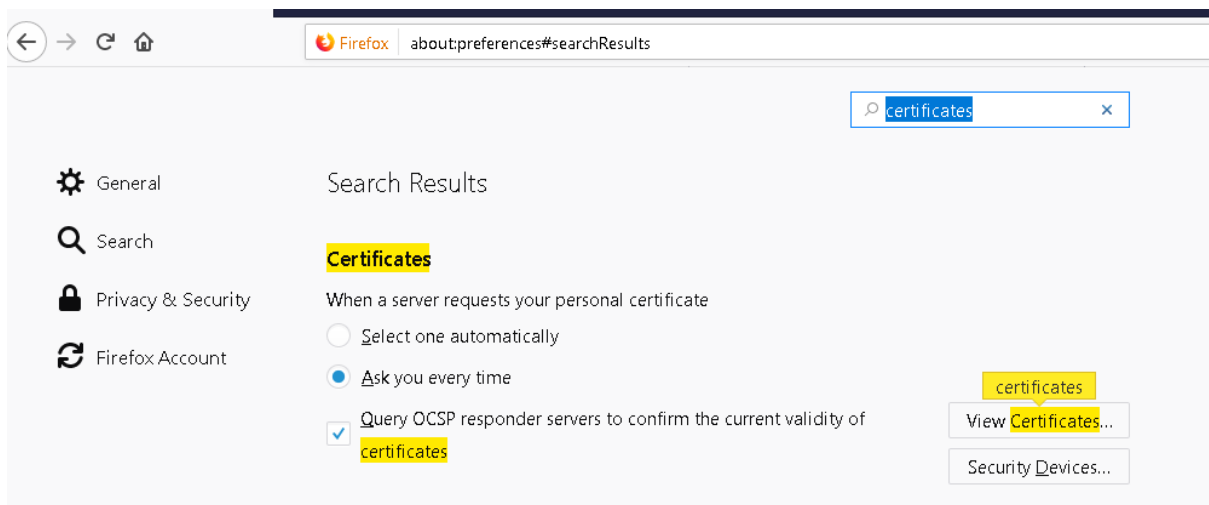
Firefox about:preferences#searchResults

certificates ×

General

Search

Privacy & Security

Firefox Account

Search Results

Certificates

When a server requests your personal certificate

Select one automatically

Ask you every time

Query OCSP responder servers to confirm the current validity of certificates

certificates

View Certificates...

Security Devices...